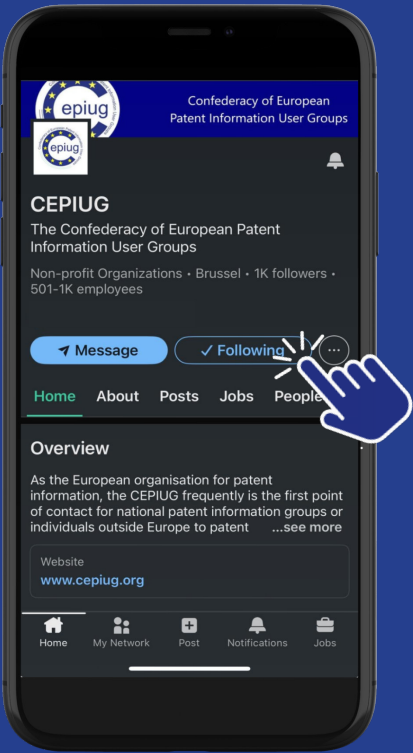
epiug

Confederacy of European Patent Information User Groups

epiug

CEPIUG

The Confederacy of European Patent Information User Groups

Non-profit Organizations • Brussel • 1K followers • 501-1K employees

Message

✓ Following

Home About Posts Jobs People

Overview

As the European organisation for patent information, the CEPIUG frequently is the first point of contact for national patent information groups or individuals outside Europe to patent ...see more

Website
www.cepiug.org

Home My Network Post Notifications Jobs